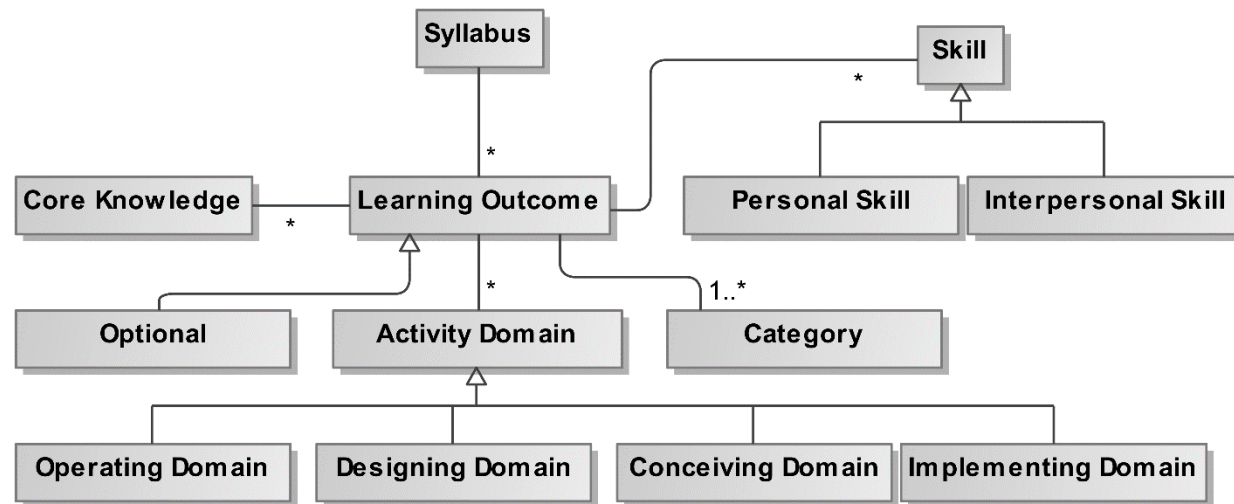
Syllabus

Skill

*

*

Core Knowledge

Learning Outcome

Personal Skill

Interpersonal Skill

*

*

1..*

Optional

Activity Domain

Category

Operating Domain

Designing Domain

Conceiving Domain

Implementing Domain